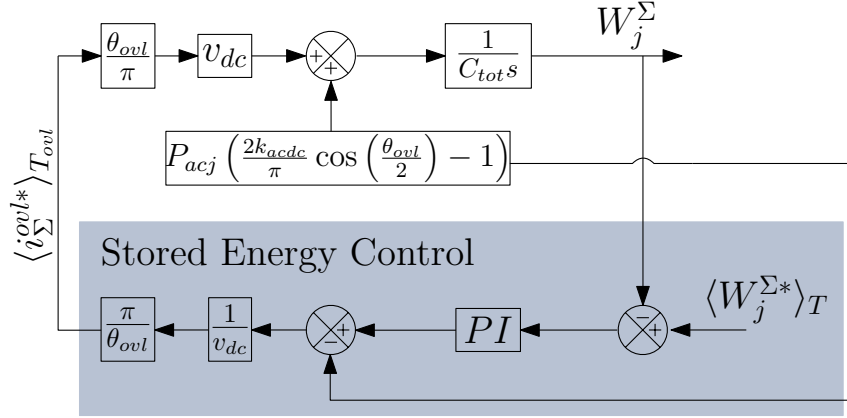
$\frac{\theta_{ovl}}{\pi}$ $v_{dc}$ + + $\frac{1}{C_{tot}s}$ $W_j^{\Sigma}$

$\langle i_{\Sigma}^{ovl*} \rangle_{T_{ovl}}$

$P_{acj}\left(\frac{2k_{acdc}}{\pi}\cos\left(\frac{\theta_{ovl}}{2}\right)-1\right)$

Stored Energy Control

$\frac{\pi}{\theta_{ovl}}$ $\frac{1}{v_{dc}}$ + − $PI$ − + $\langle W_j^{\Sigma *} \rangle_T$